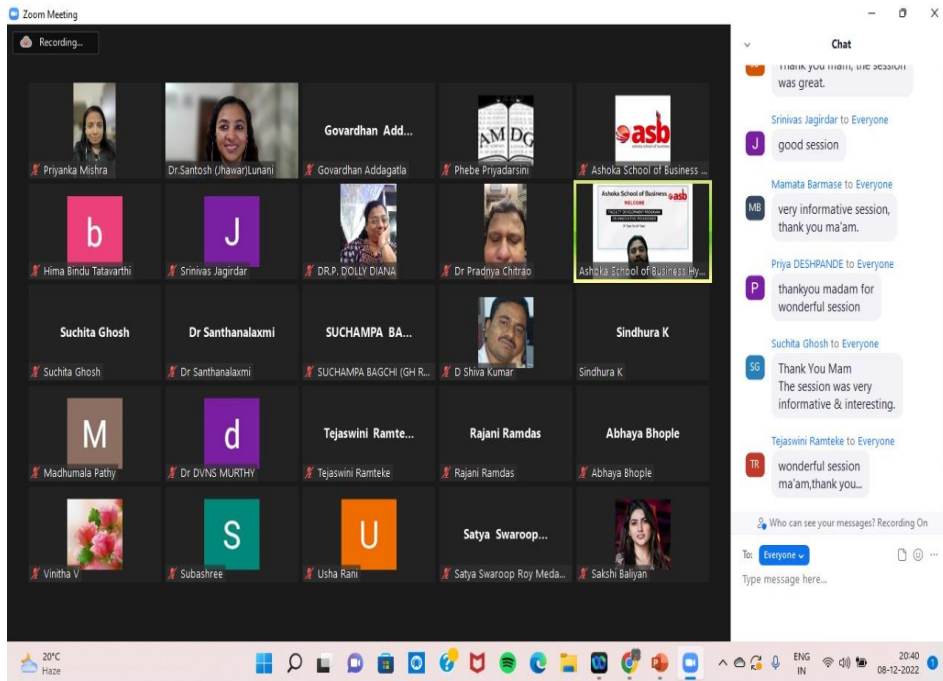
Zoom Meeting

Recording...

Priyanka Mishra
Dr.Santosh (Jhawar)Lunani
Govardhan Add...
Govardhan Addagatla
AMDG
Phebe Priyadarsini
asb
Ashoka School of Business ...

b
Hima Bindu Tatavarthi
J
Srinivas Jagirdar
DR.P. DOLLY DIANA
Dr Pradnya Chitrao
Ashoka School of Business asb
WELCOME
FACULTY DEVELOPMENT PROGRAM
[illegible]
Ashoka School of Business Hy...

Suchita Ghosh
Suchita Ghosh
Dr Santhanalaxmi
Dr Santhanalaxmi
SUCHAMPA BA...
SUCHAMPA BAGCHI (GH R...
D Shiva Kumar
Sindhura K
Sindhura K

M
Madhumala Pathy
d
Dr DVNS MURTHY
Tejaswini Ramte...
Tejaswini Ramteke
Rajani Ramdas
Rajani Ramdas
Abhaya Bhople
Abhaya Bhople

Vinitha V
S
Subashree
U
Usha Rani
Satya Swaroop...
Satya Swaroop Roy Meda...
Sakshi Baliyan

Chat

Thank you mam, the session was great.

Srinivas Jagirdar to Everyone
J good session

Mamata Barmase to Everyone
MB very informative session, thank you ma'am.

Priya DESHPANDE to Everyone
P thankyou madam for wonderful session

Suchita Ghosh to Everyone
SG Thank You Mam
The session was very informative & interesting.

Tejaswini Ramteke to Everyone
TR wonderful session ma'am,thank you...

Who can see your messages? Recording On

To: Everyone
Type message here...

20°C
Haze

ENG
IN
20:40
08-12-2022
1